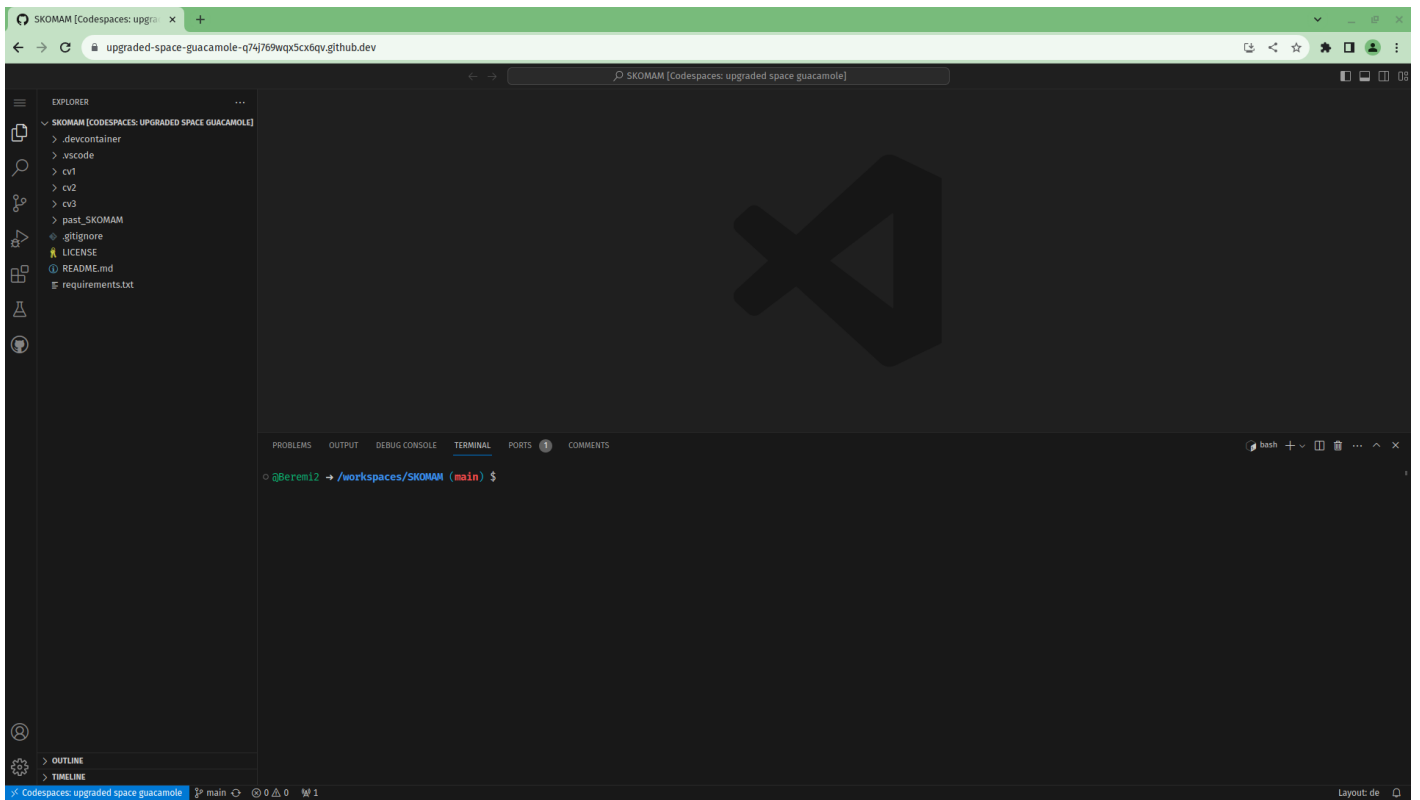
SKOMAM [Codespaces: upgra ×

upgraded-space-guacamole-q74j769wqx5cx6qv.github.dev

SKOMAM [Codespaces: upgraded space guacamole]

EXPLORER

SKOMAM [CODESPACES: UPGRADED SPACE GUACAMOLE]
.devcontainer
.vscode
cv1
cv2
cv3
past_SKOMAM
.gitignore
LICENSE
README.md
requirements.txt

PROBLEMS OUTPUT DEBUG CONSOLE TERMINAL PORTS 1 COMMENTS

bash

@Beremi2 → /workspaces/SKOMAM (main) $

OUTLINE
TIMELINE

Codespaces: upgraded space guacamole main ⊗ 0 ⚠ 0 1

Layout: de